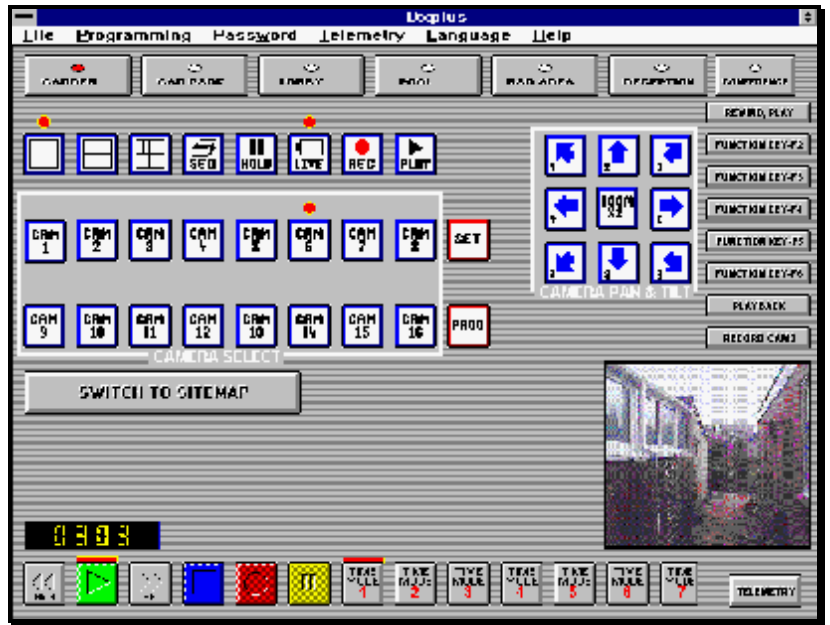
Dogplus

File Programming Password Telemetry Language Help

GARDEN
CAR PARK
LOBBY
POOL
BAR AREA
RECEPTION
CONFERENCE

REWIND, PLAY
FUNCTION KEY-F2
FUNCTION KEY-F3
FUNCTION KEY-F4
FUNCTION KEY-F5
FUNCTION KEY-F6
PLAYBACK
RECORD CAMS

SEQ
HOLD
LIVE
REC
PLAY

CAM 1
CAM 2
CAM 3
CAM 4
CAM 5
CAM 6
CAM 7
CAM 8
SET
CAM 9
CAM 10
CAM 11
CAM 12
CAM 13
CAM 14
CAM 15
CAM 16
PROG

CAMERA SELECT

1
2
3
4
ZOOM X2
6
7
8
9

CAMERA PAN & TILT

SWITCH TO SITEMAP

0393

TIME MULT 1
TIME MULT 2
TIME MULT 3
TIME MULT 4
TIME MULT 5
TIME MULT 6
TIME MULT 7

TELEMETRY